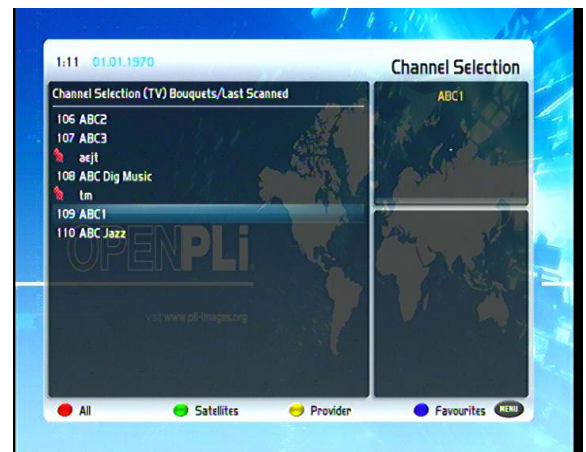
1:11 01.01.1970

Channel Selection

Channel Selection (TV) Bouquets/Last Scanned

106 ABC2
107 ABC3
aejt
108 ABC Dig Music
tm
109 ABC1
110 ABC Jazz

OPENPLi

visit www.pli-images.org

ABC1

All
Satellites
Provider
Favourites
MENU